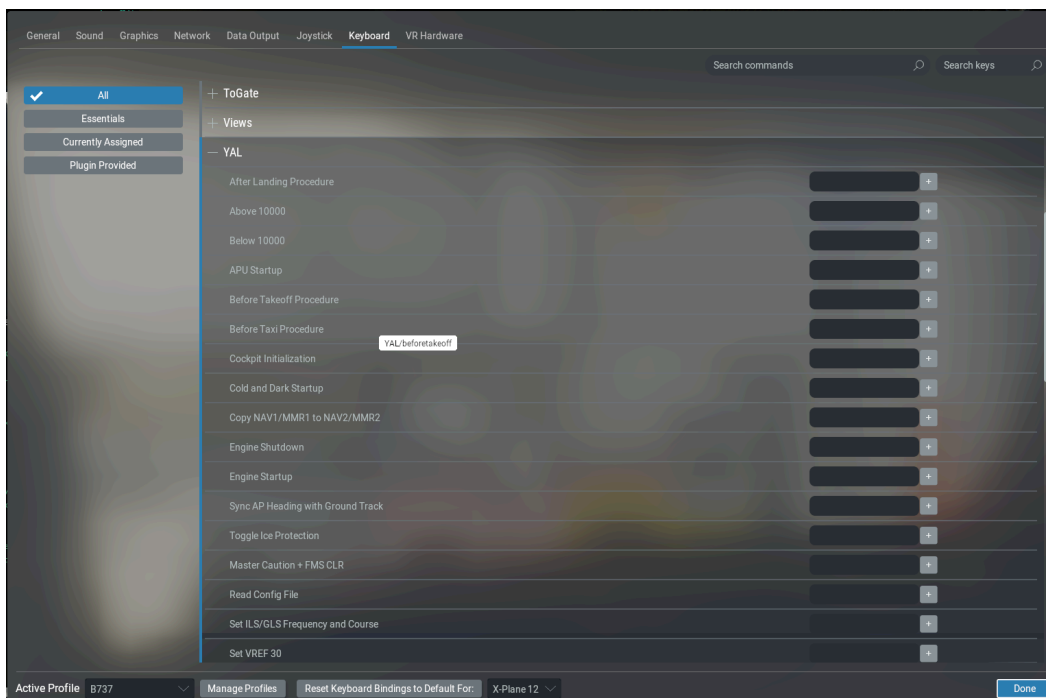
General Sound Graphics Network Data Output Joystick Keyboard VR Hardware

Search commands
Search keys

All
Essentials
Currently Assigned
Plugin Provided

+ ToGate
+ Views
— YAL

After Landing Procedure
+
Above 10000
+
Below 10000
+
APU Startup
+
Before Takeoff Procedure
+
Before Taxi Procedure
YAL/beforetakeoff
+
Cockpit Initialization
+
Cold and Dark Startup
+
Copy NAV1/MMR1 to NAV2/MMR2
+
Engine Shutdown
+
Engine Startup
+
Sync AP Heading with Ground Track
+
Toggle Ice Protection
+
Master Caution + FMS CLR
+
Read Config File
+
Set ILS/GLS Frequency and Course
+
Set VREF 30
+

Active Profile B737
Manage Profiles
Reset Keyboard Bindings to Default For:
X-Plane 12
Done